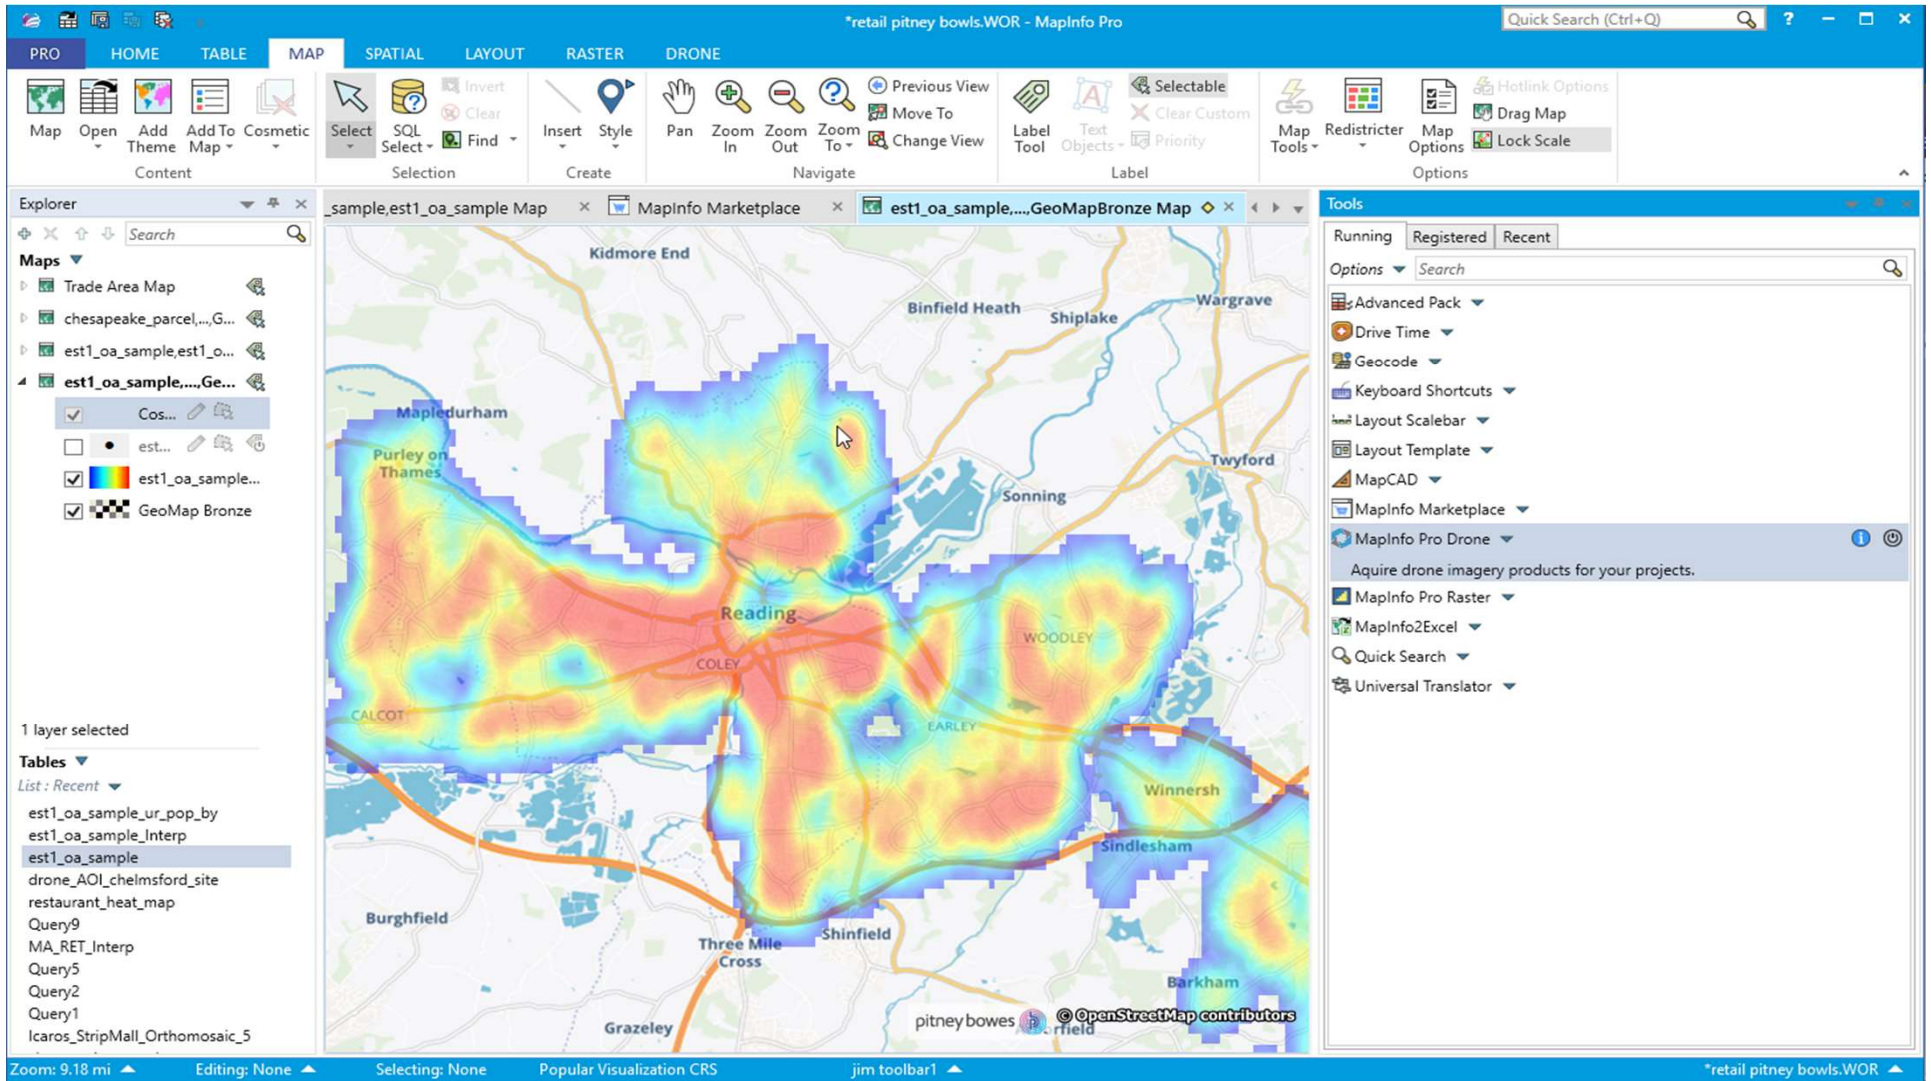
*retail pitney bowls.WOR - MapInfo Pro

Quick Search (Ctrl+Q)

PRO HOME TABLE MAP SPATIAL LAYOUT RASTER DRONE

Map Open Add Theme Add To Map Cosmetic
Content

Select SQL Select Invert Clear Find
Selection

Insert Style
Create

Pan Zoom In Zoom Out Zoom To Previous View Move To Change View
Navigate

Label Tool Text Objects Selectable Clear Custom Priority
Label

Map Tools Redistricter Map Options Hotlink Options Drag Map Lock Scale
Options

Explorer

Search

Maps

Trade Area Map
chesapeake_parcel,...,G...
est1_oa_sample,est1_o...
est1_oa_sample,...,Ge...
Cos...
est...
est1_oa_sample...
GeoMap Bronze

1 layer selected

Tables

List : Recent

est1_oa_sample_ur_pop_by
est1_oa_sample_Interp
est1_oa_sample
drone_AOI_chelmsford_site
restaurant_heat_map
Query9
MA_RET_Interp
Query5
Query2
Query1
Icaros_StripMall_Orthomosaic_5

_sample,est1_oa_sample Map
MapInfo Marketplace
est1_oa_sample,...,GeoMapBronze Map

Kidmore End
Binfield Heath
Wargrave
Shiplake
Mapledurham
Purley on Thames
Twyford
Sonning
Reading
WOODLEY
COLEY
CALCOT
EARLEY
Winnersh
Sindlesham
Burghfield
Three Mile Cross
Shinfield
Barkham
Grazeley
pitney bowes
© OpenStreetMap contributors
field

Tools

Running Registered Recent

Options
Search

Advanced Pack
Drive Time
Geocode
Keyboard Shortcuts
Layout Scalebar
Layout Template
MapCAD
MapInfo Marketplace
MapInfo Pro Drone
Aquire drone imagery products for your projects.
MapInfo Pro Raster
MapInfo2Excel
Quick Search
Universal Translator

Zoom: 9.18 mi Editing: None Selecting: None Popular Visualization CRS jim toolbar1 *retail pitney bowls.WOR